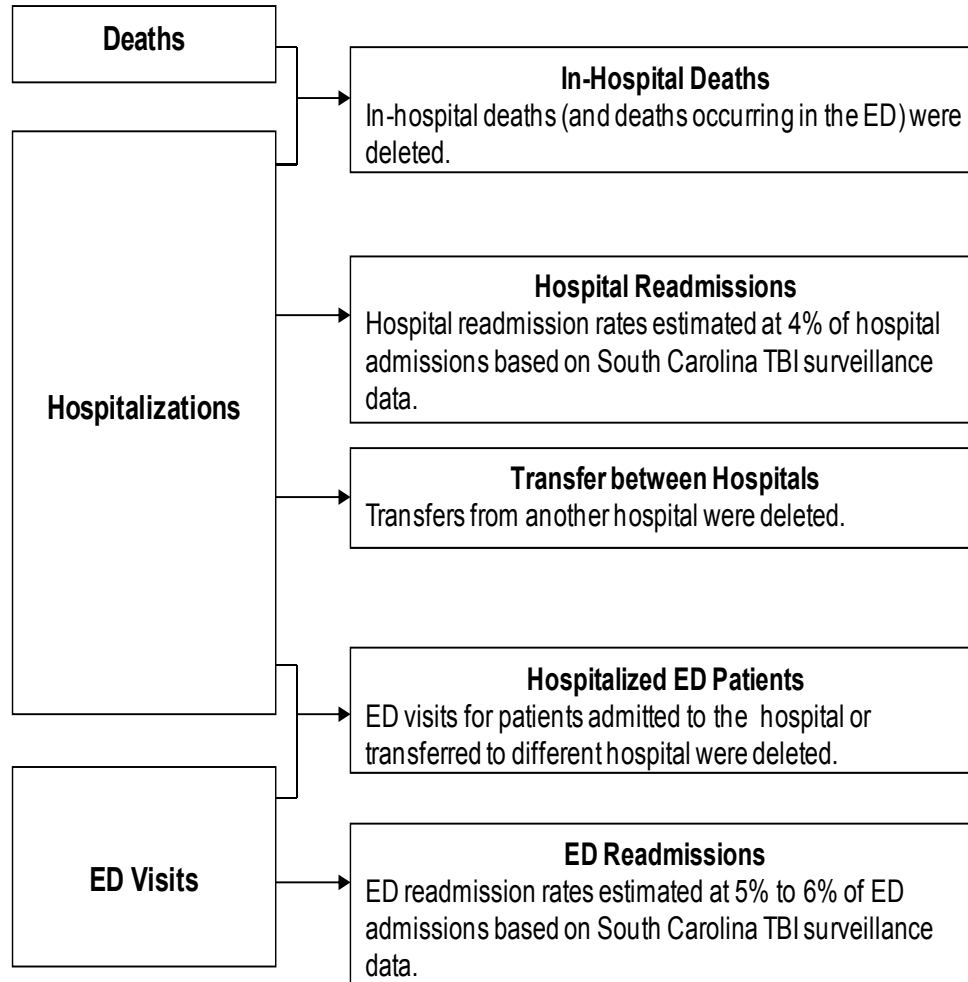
Deaths

Hospitalizations

ED Visits

In-Hospital Deaths
In-hospital deaths (and deaths occurring in the ED) were deleted.

Hospital Readmissions
Hospital readmission rates estimated at 4% of hospital admissions based on South Carolina TBI surveillance data.

Transfer between Hospitals
Transfers from another hospital were deleted.

Hospitalized ED Patients
ED visits for patients admitted to the hospital or transferred to different hospital were deleted.

ED Readmissions
ED readmission rates estimated at 5% to 6% of ED admissions based on South Carolina TBI surveillance data.